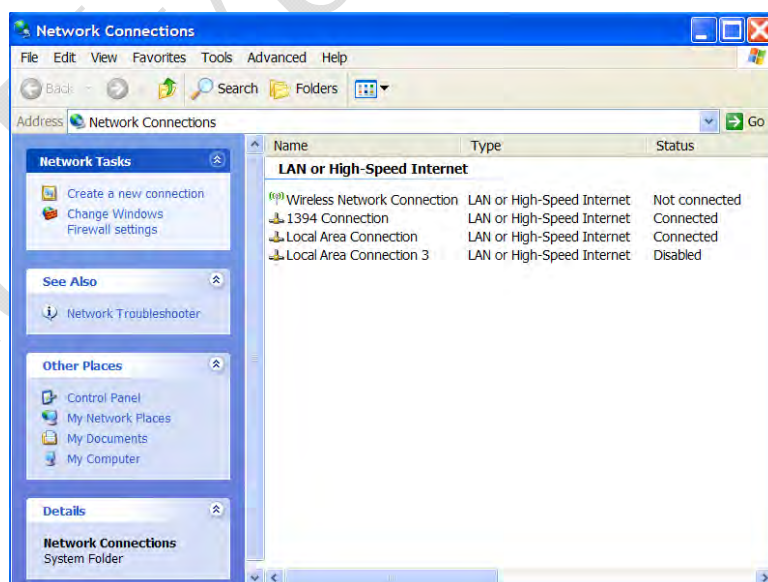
Network Connections

File Edit View Favorites Tools Advanced Help

Back Search Folders

Address Network Connections Go

Network Tasks

Create a new connection
Change Windows Firewall settings

See Also

Network Troubleshooter

Other Places

Control Panel
My Network Places
My Documents
My Computer

Details

Network Connections
System Folder

| Name | Type | Status |
|---|---|---|
| LAN or High-Speed Internet | | |
| Wireless Network Connection | LAN or High-Speed Internet | Not connected |
| 1394 Connection | LAN or High-Speed Internet | Connected |
| Local Area Connection | LAN or High-Speed Internet | Connected |
| Local Area Connection 3 | LAN or High-Speed Internet | Disabled |